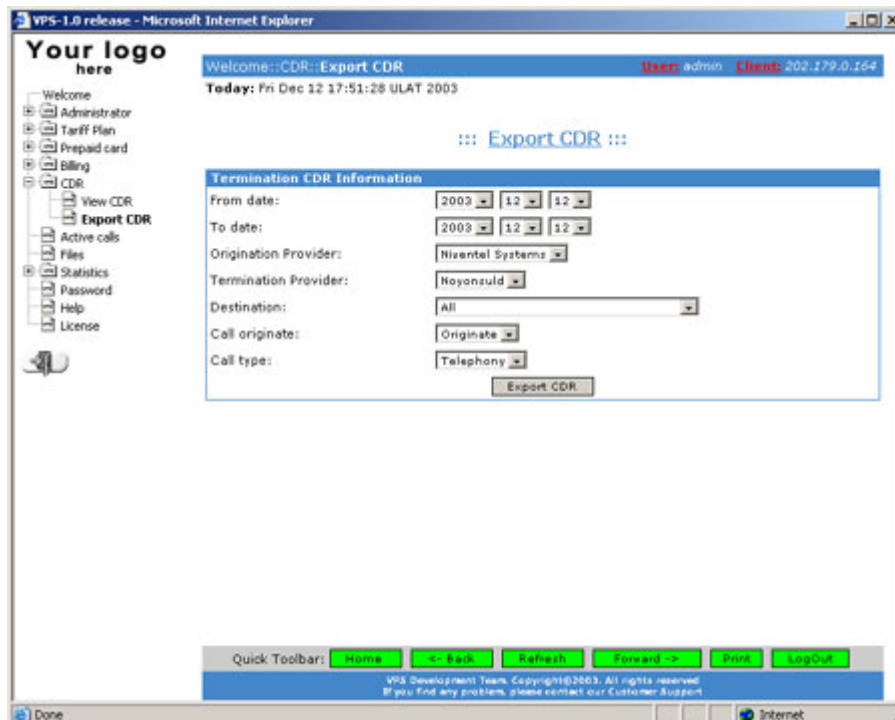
VPS-1.0 release - Microsoft Internet Explorer

Your logo
here

Welcome
Administrator
Tariff Plan
Prepaid card
Billing
CDR
View CDR
Export CDR
Active calls
Files
Statistics
Password
Help
License

Welcome::CDR::Export CDR
User: admin Client: 202.179.0.164

Today: Fri Dec 12 17:51:28 ULAT 2003

::: Export CDR :::

Termination CDR Information

| | |
|---|---|
| From date: | 2003 12 12 |
| To date: | 2003 12 12 |
| Origination Provider: | Niventel Systems |
| Termination Provider: | Noyonsuld |
| Destination: | All |
| Call originate: | Originate |
| Call type: | Telephony |

Export CDR

Quick Toolbar: Home <- Back Refresh Forward -> Print LogOut

VPS Development Team. Copyright©2003. All rights reserved
If you find any problem, please contact our Customer Support

Done
Internet